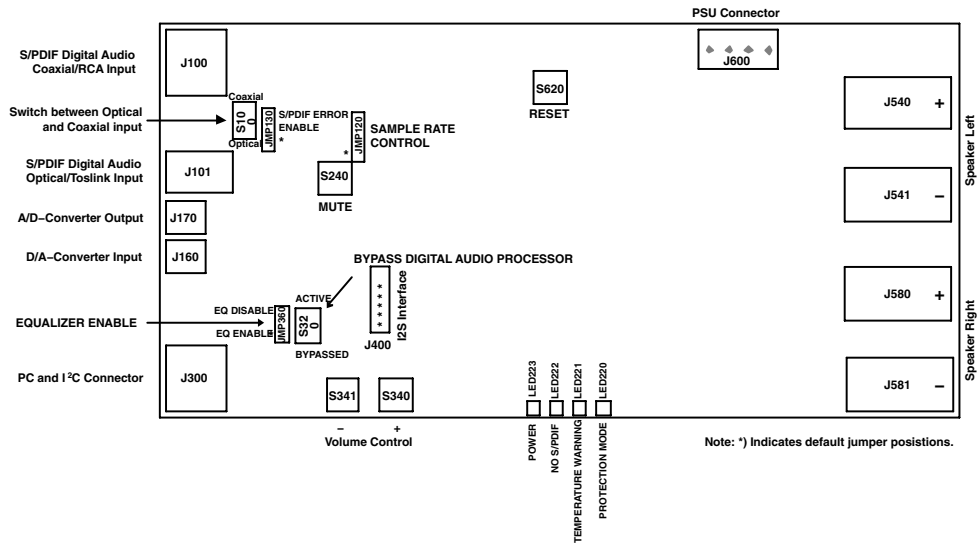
PSU Connector

S/PDIF Digital Audio Coaxial/RCA Input

J100

J600

Switch between Optical and Coaxial input

Coaxial

S10

0

Optical

JMP130

S/PDIF ERROR ENABLE

*

S620

RESET

J540

+

JMP120

*

SAMPLE RATE CONTROL

S/PDIF Digital Audio Optical/Toslink Input

J101

S240

MUTE

J541

–

Speaker Left

A/D–Converter Output

J170

D/A–Converter Input

J160

BYPASS DIGITAL AUDIO PROCESSOR

I2S Interface

* * * * *

J580

+

EQUALIZER ENABLE

EQ DISABLE

EQ ENABLE

JMP360

ACTIVE

S32

0

BYPASSED

J400

Speaker Right

PC and I$^2$C Connector

J300

S341

S340

LED223

LED222

LED221

LED220

J581

–

–

+

Volume Control

POWER

NO S/PDIF

TEMPERATURE WARNING

PROTECTION MODE

Note: *) Indicates default jumper posistions.